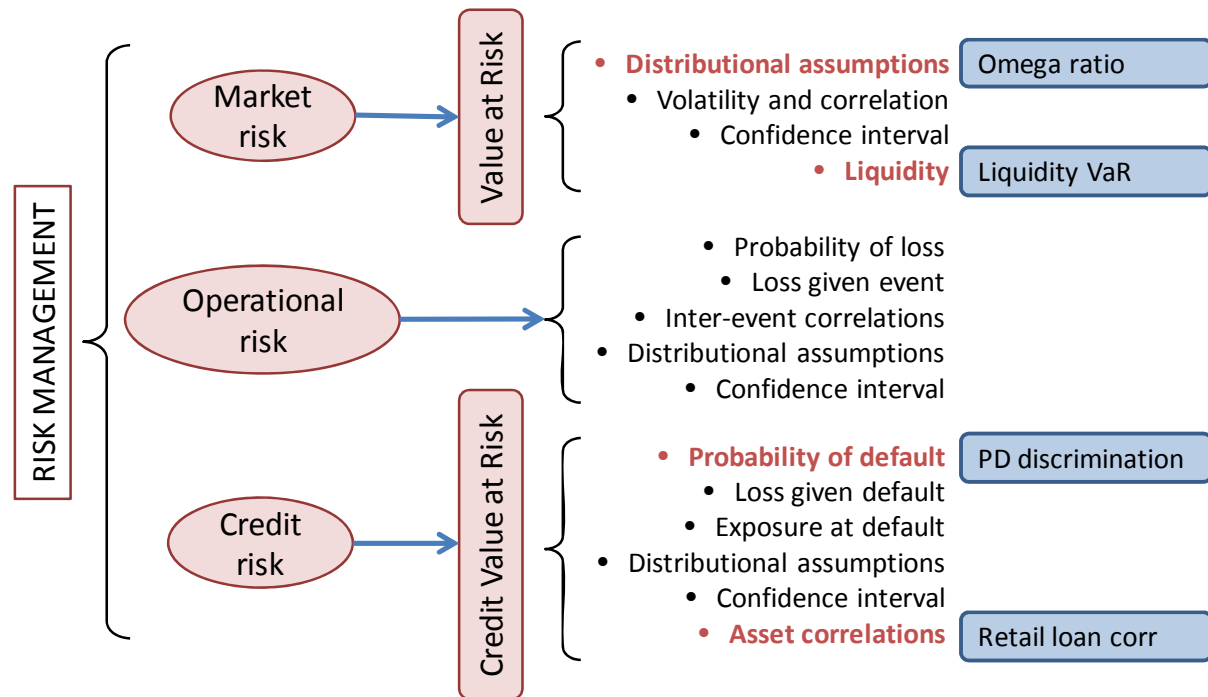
RISK MANAGEMENT

Market risk

Value at Risk

- Distributional assumptions
- Volatility and correlation
- Confidence interval
- Liquidity

Omega ratio

Liquidity VaR

Operational risk

- Probability of loss
- Loss given event
- Inter-event correlations
- Distributional assumptions
- Confidence interval

Credit risk

Credit Value at Risk

- Probability of default
- Loss given default
- Exposure at default
- Distributional assumptions
- Confidence interval
- Asset correlations

PD discrimination

Retail loan corr